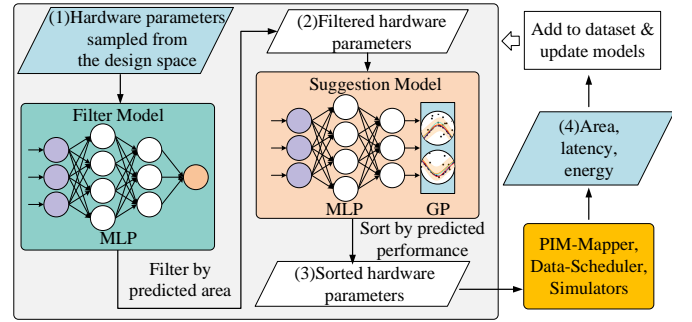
(1)Hardware parameters sampled from the design space

Filter Model

MLP

Filter by predicted area

(2)Filtered hardware parameters

Suggestion Model

MLP

GP

Sort by predicted performance

(3)Sorted hardware parameters

Add to dataset & update models

(4)Area, latency, energy

PIM-Mapper, Data-Scheduler, Simulators